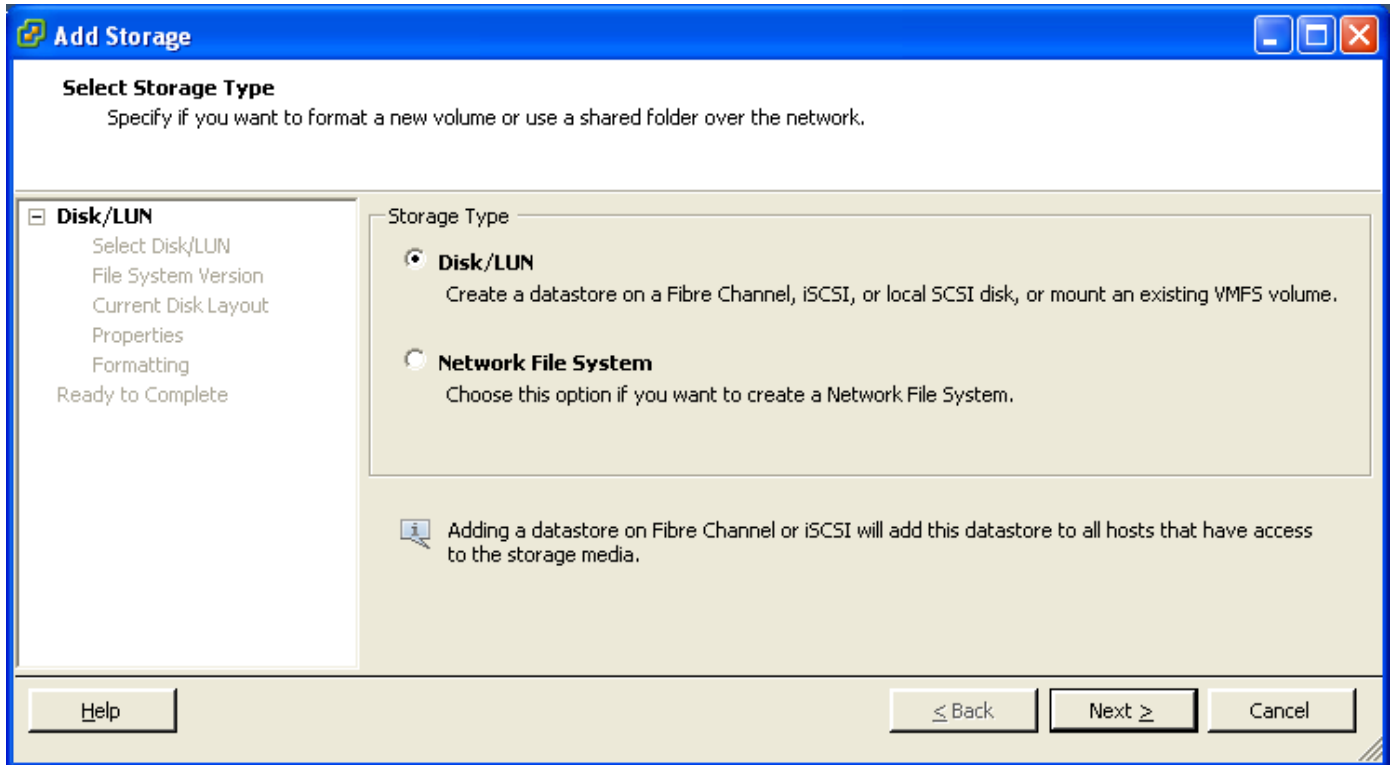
Add Storage

Select Storage Type
Specify if you want to format a new volume or use a shared folder over the network.

Disk/LUN
Select Disk/LUN
File System Version
Current Disk Layout
Properties
Formatting
Ready to Complete

Storage Type

Disk/LUN
Create a datastore on a Fibre Channel, iSCSI, or local SCSI disk, or mount an existing VMFS volume.

Network File System
Choose this option if you want to create a Network File System.

Adding a datastore on Fibre Channel or iSCSI will add this datastore to all hosts that have access to the storage media.

Help

< Back

Next >

Cancel